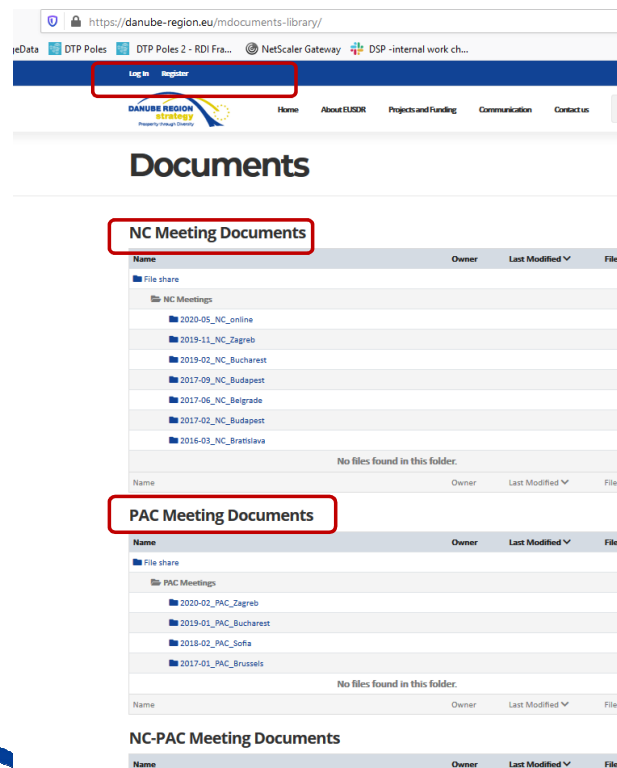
https://danube-region.eu/mdocuments-library/

eData DTP Poles DTP Poles 2 - RDI Fra... NetScaler Gateway DSP -internal work ch...

Log in Register

DANUBE REGION strategy Prosperity through Diversity

Home About EUSDR Projects and Funding Communication Contact us

Documents

NC Meeting Documents

| Name | Owner | Last Modified | File |
|---|---|---|---|
| File share | | | |
| NC Meetings | | | |
| 2020-05_NC_online | | | |
| 2019-11_NC_Zagreb | | | |
| 2019-02_NC_Bucharest | | | |
| 2017-09_NC_Budapest | | | |
| 2017-06_NC_Belgrade | | | |
| 2017-02_NC_Budapest | | | |
| 2016-03_NC_Bratislava | | | |
| No files found in this folder. | | | |
| Name | Owner | Last Modified | File |

PAC Meeting Documents

| Name | Owner | Last Modified | File |
|---|---|---|---|
| File share | | | |
| PAC Meetings | | | |
| 2020-02_PAC_Zagreb | | | |
| 2019-01_PAC_Bucharest | | | |
| 2018-02_PAC_Sofia | | | |
| 2017-01_PAC_Brussels | | | |
| No files found in this folder. | | | |
| Name | Owner | Last Modified | File |

NC-PAC Meeting Documents

| Name | Owner | Last Modified | File |
|---|---|---|---|